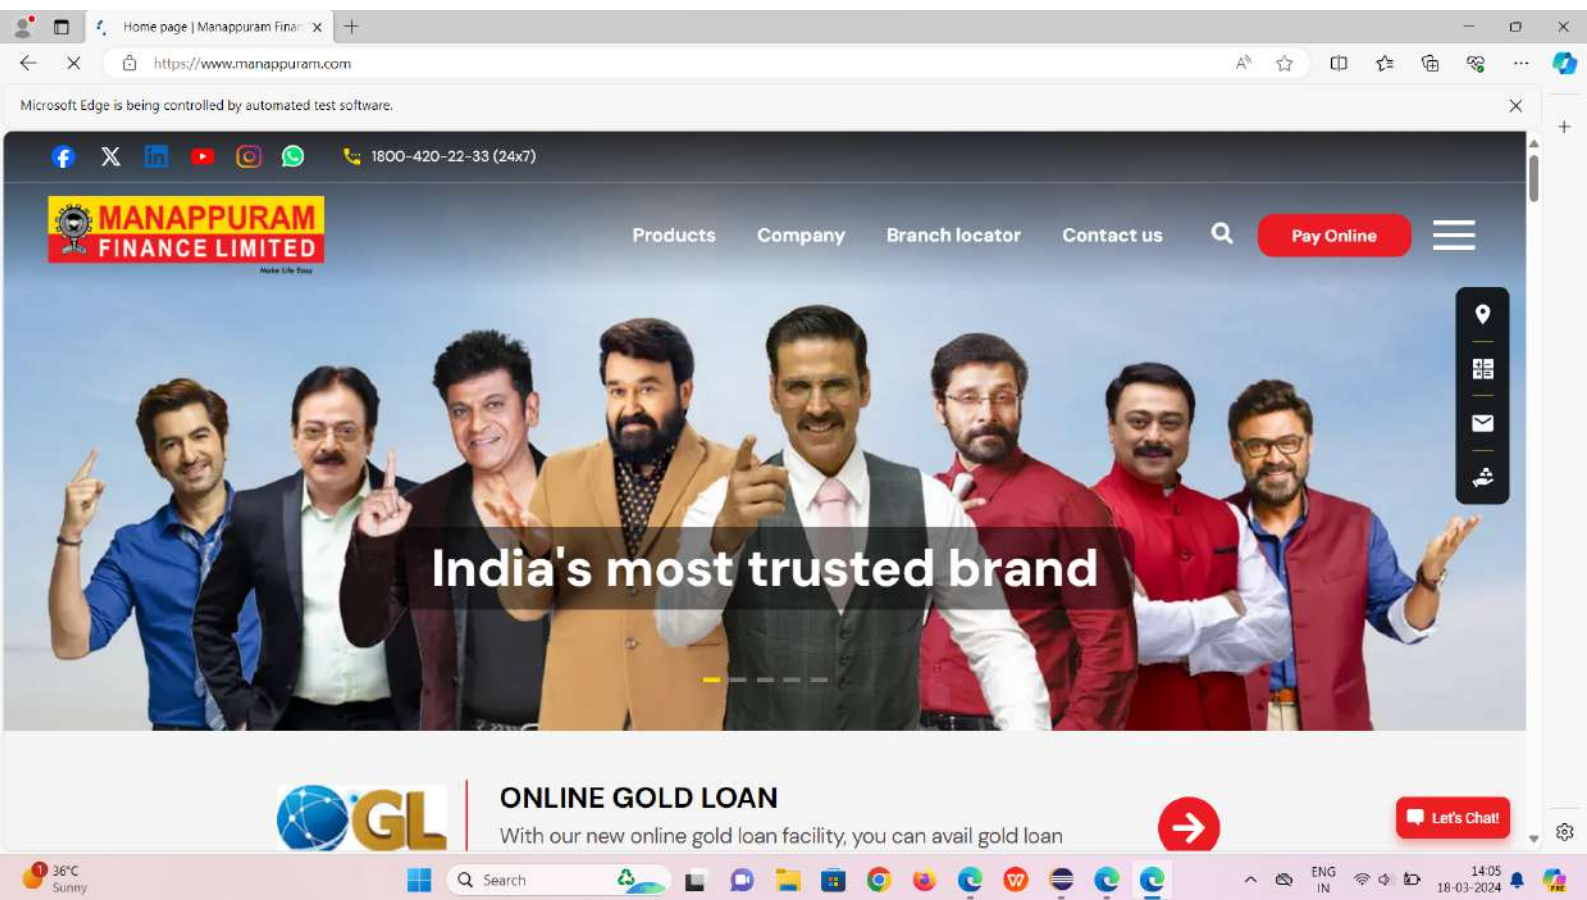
Home page | Manappuram Finar

https://www.manappuram.com

Microsoft Edge is being controlled by automated test software.

1800-420-22-33 (24x7)

MANAPPURAM FINANCE LIMITED

Make Life Easy

Products Company Branch locator Contact us Pay Online

India's most trusted brand

OGL

ONLINE GOLD LOAN

With our new online gold loan facility, you can avail gold loan

Let's Chat!

36°C Sunny

Search

ENG IN

14:05 18-03-2024